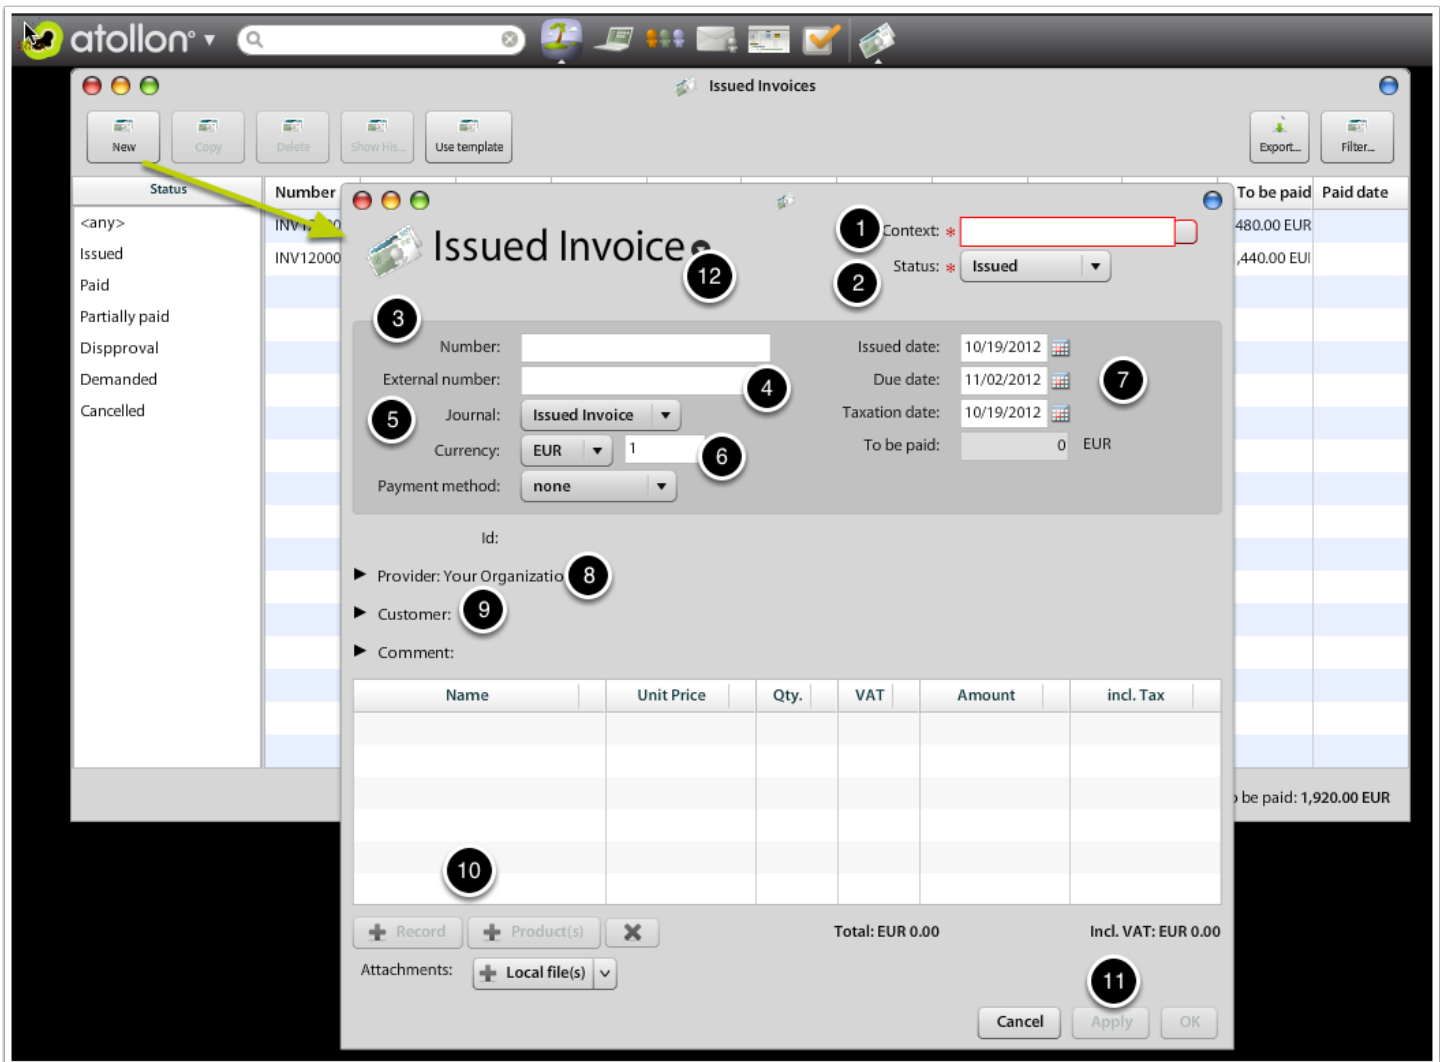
atollon

Issued Invoices

New Copy Delete Show His... Use template Export... Filter...

Status
<any>
Issued
Paid
Partially paid
Dispproval
Demanded
Cancelled

Number
INV1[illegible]
INV12000

To be paid Paid date
480.00 EUR
,440.00 EUI

be paid: 1,920.00 EUR

Issued Invoice

1 Context: *
2 Status: * Issued
12
3
Number:
External number: 4
5 Journal: Issued Invoice
Currency: EUR 1 6
Payment method: none

Issued date: 10/19/2012
Due date: 11/02/2012 7
Taxation date: 10/19/2012
To be paid: 0 EUR

Id:
▶ Provider: Your Organizatio 8
▶ Customer: 9
▶ Comment:

| Name | Unit Price | Qty. | VAT | Amount | incl. Tax |
|---|---|---|---|---|---|

10

Record Product(s) Total: EUR 0.00 Incl. VAT: EUR 0.00

Attachments: Local file(s)

11
Cancel Apply OK